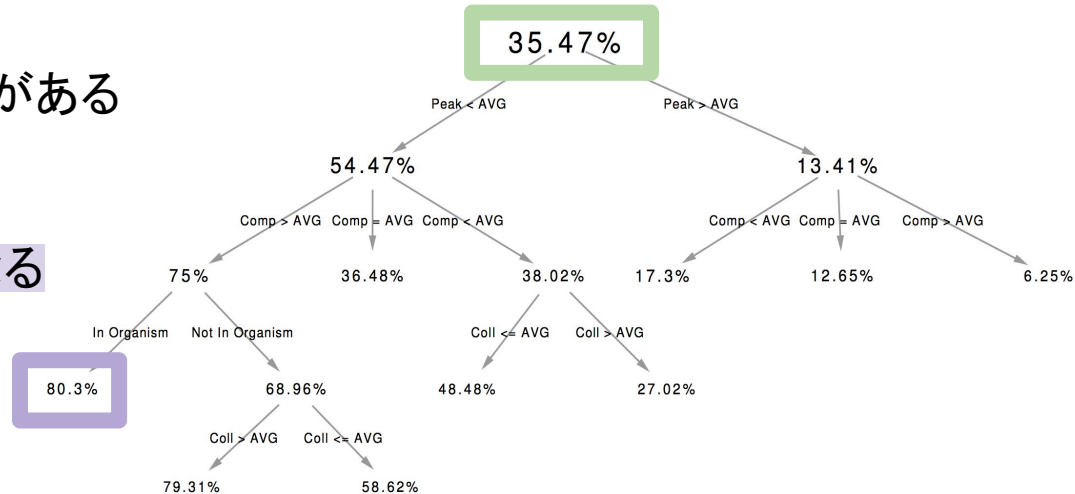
がある

る

35.47%

Peak < AVG

Peak > AVG

54.47%

13.41%

Comp > AVG

Comp = AVG

Comp < AVG

Comp < AVG

Comp = AVG

Comp > AVG

75%

36.48%

38.02%

17.3%

12.65%

6.25%

In Organism

Not In Organism

Coll <= AVG

Coll > AVG

80.3%

68.96%

48.48%

27.02%

Coll > AVG

Coll <= AVG

79.31%

58.62%